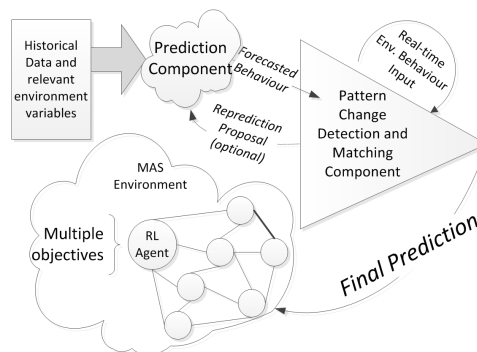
Historical Data and relevant environment variables

Prediction Component

Forecasted Behaviour

Real-time Env. Behaviour Input

Pattern Change Detection and Matching Component

Reprediction Proposal (optional)

MAS Environment

Multiple objectives

RL Agent

Final Prediction